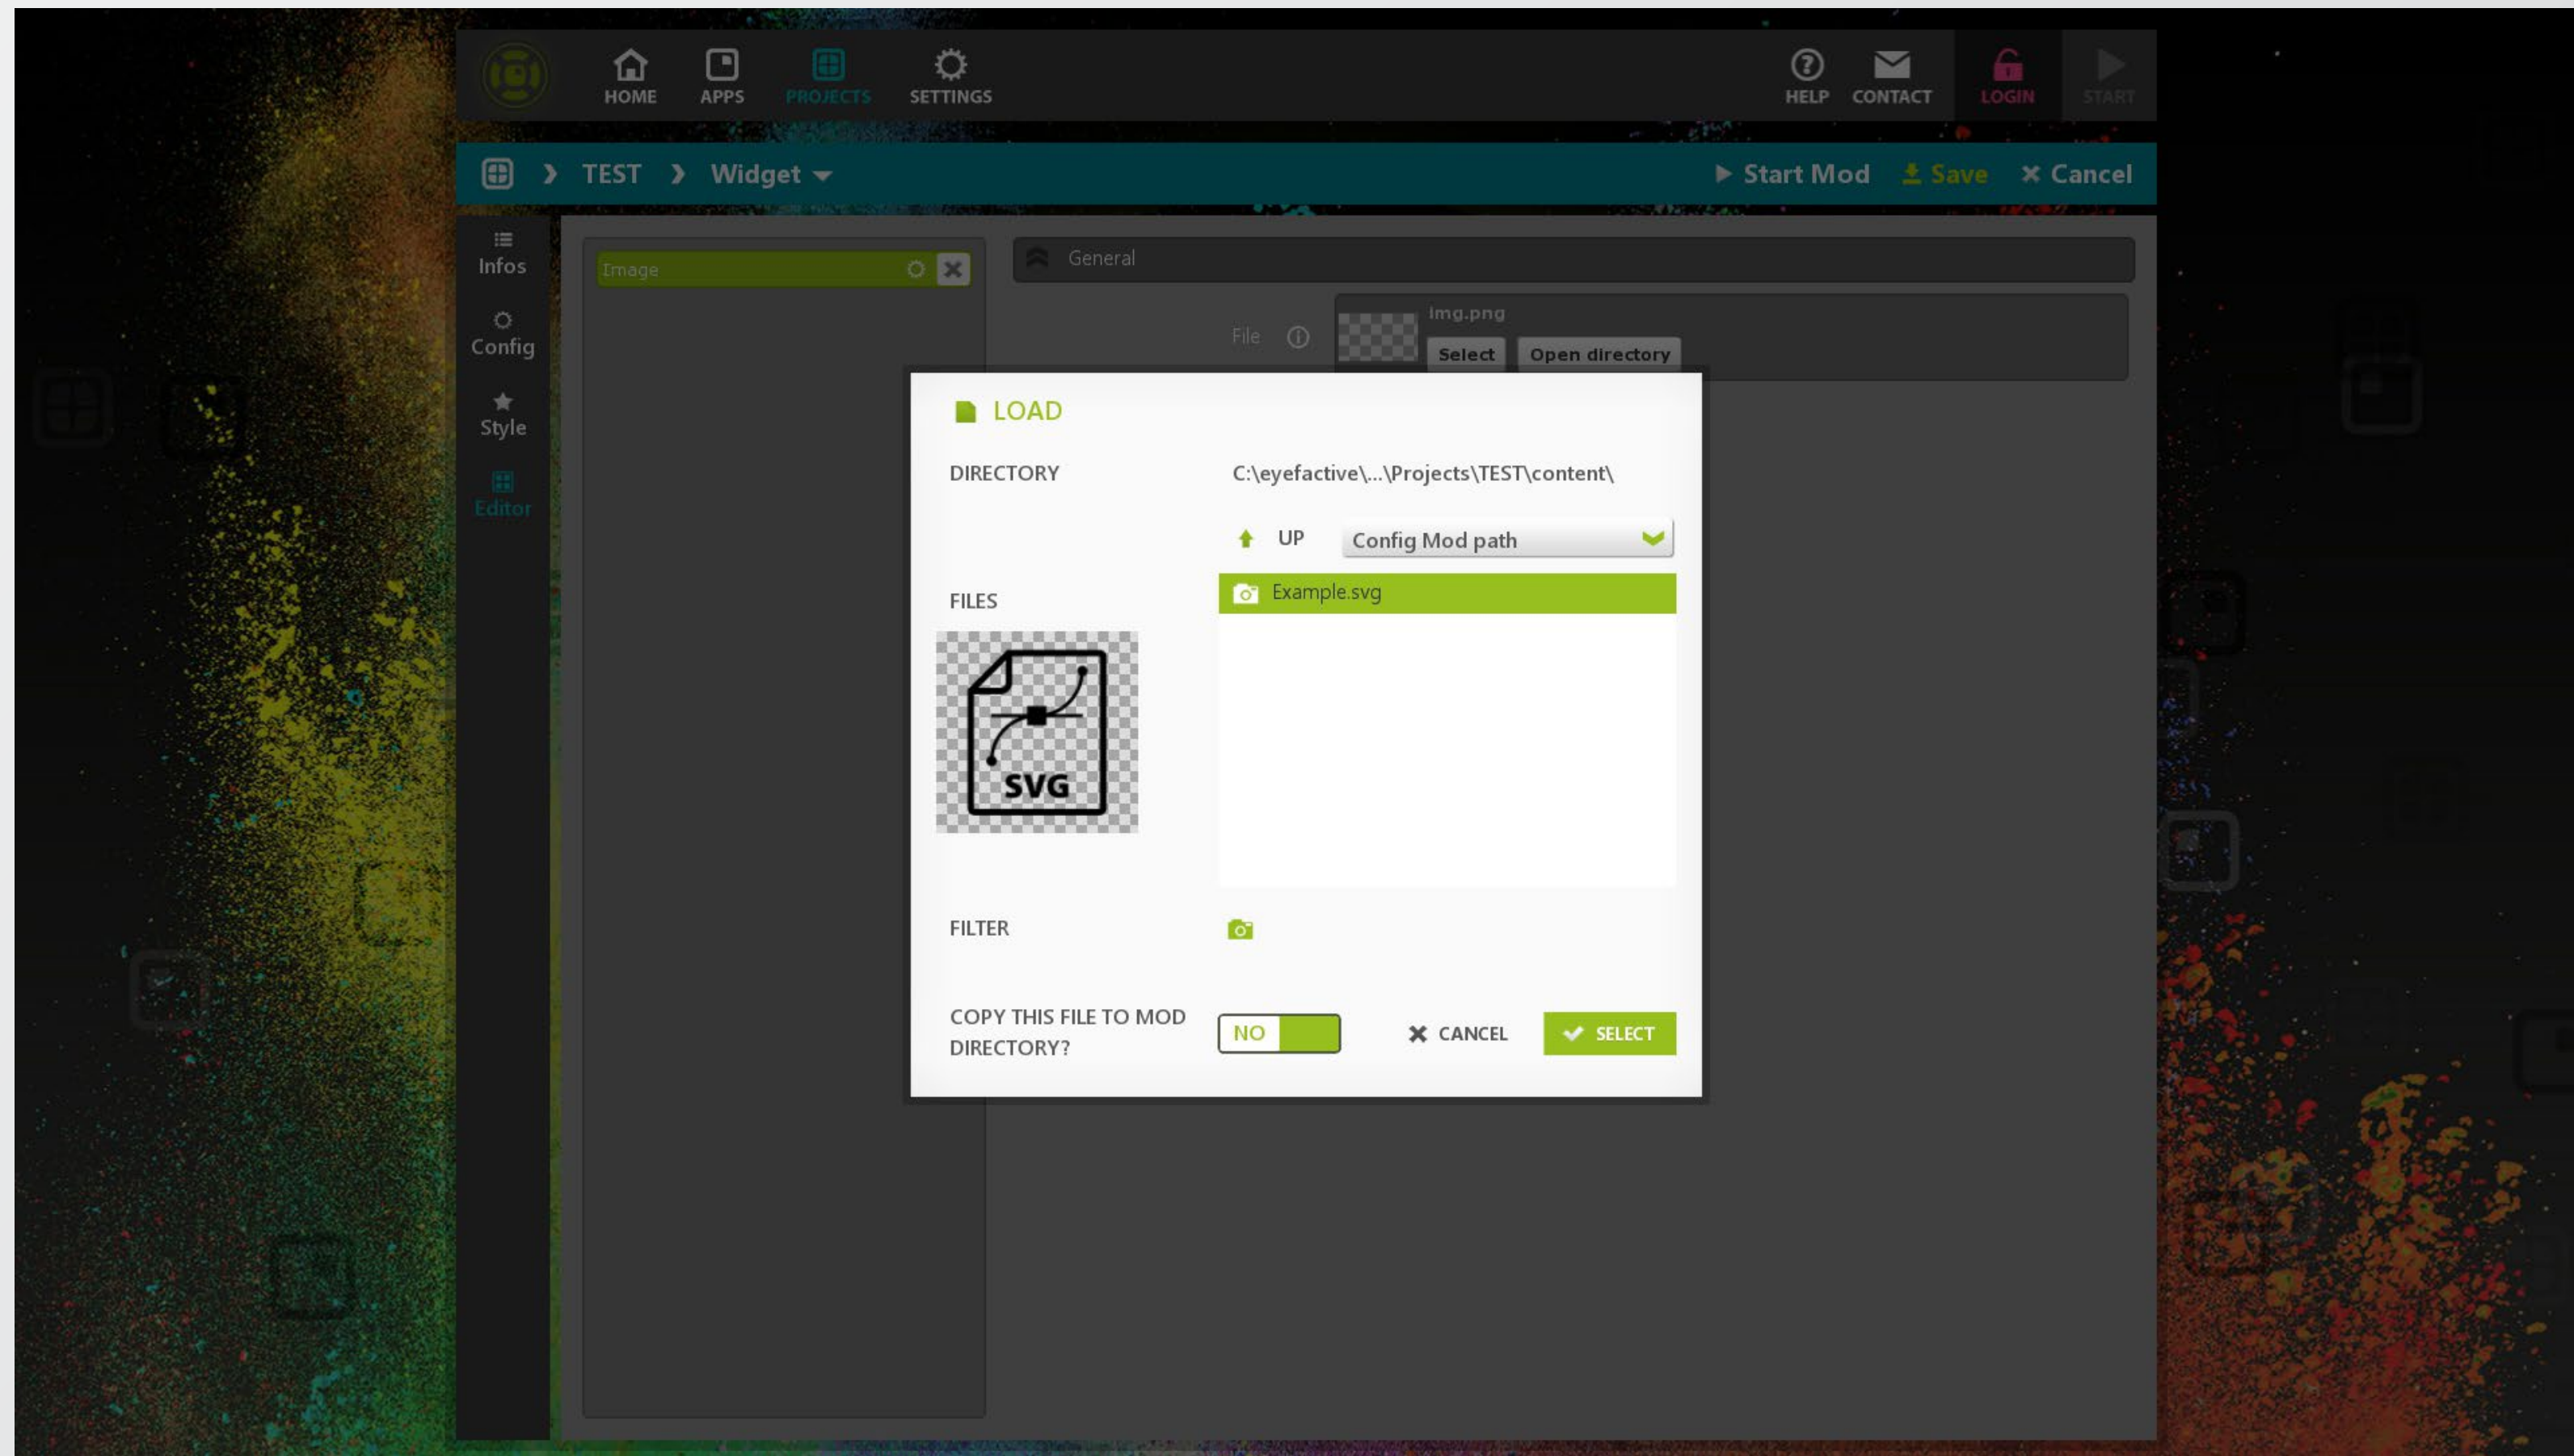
HOME APPS PROJECTS SETTINGS

HELP CONTACT LOGIN START

TEST Widget

Start Mod Save Cancel

Infos

Config

Style

Editor

Image

General

File

img.png

Select Open directory

LOAD

DIRECTORY

C:\eyefactive\...\Projects\TEST\content\

UP Config Mod path

FILES

Example.svg

SVG

FILTER

COPY THIS FILE TO MOD DIRECTORY?

NO

CANCEL SELECT